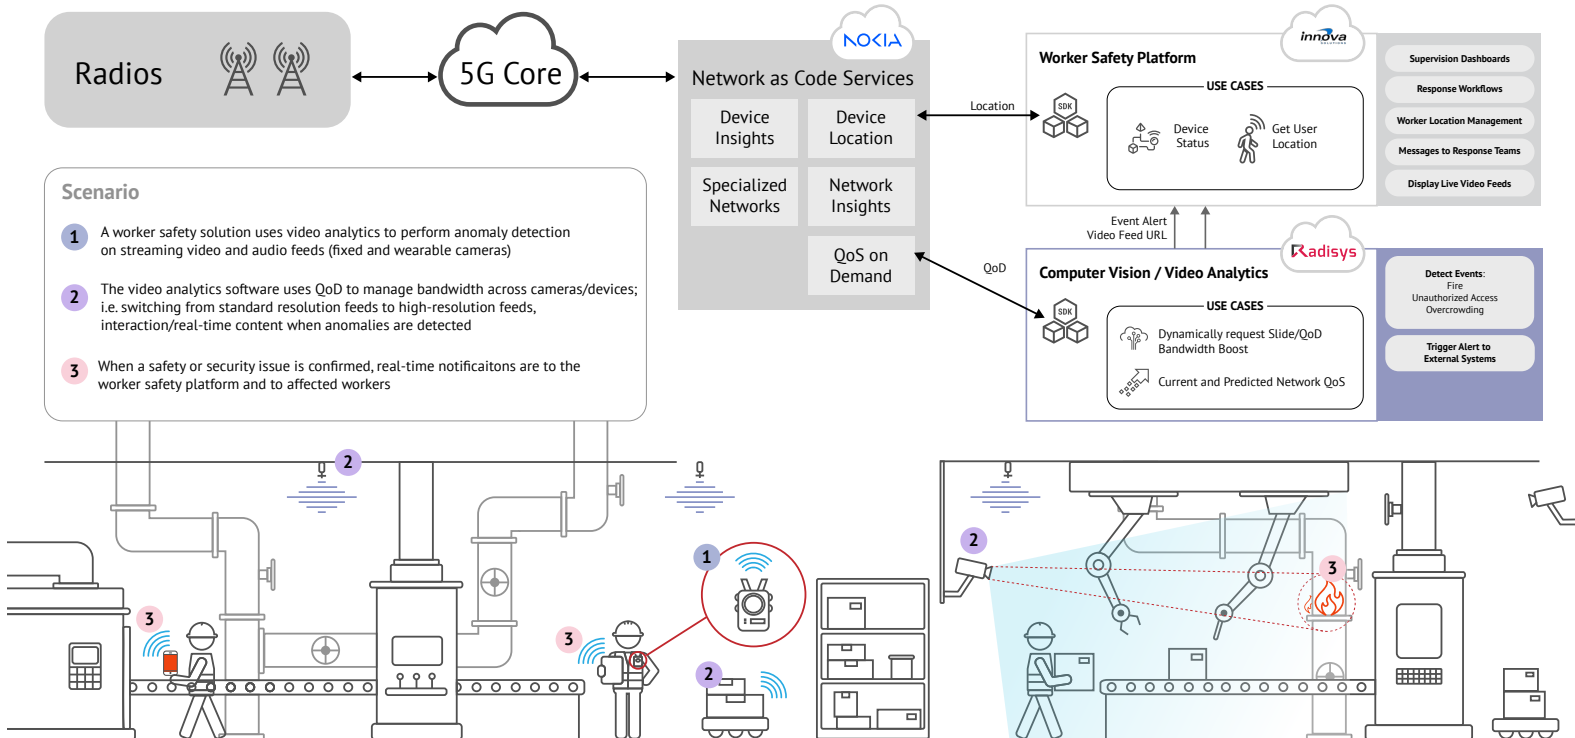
Radios

5G Core

NOKIA

Network as Code Services

Device Insights

Device Location

Specialized Networks

Network Insights

QoS on Demand

Location

QoD

innova

Worker Safety Platform

SDK

USE CASES

Device Status

Get User Location

Supervision Dashboards

Response Workflows

Worker Location Management

Messages to Response Teams

Display Live Video Feeds

Event Alert
Video Feed URL

Radisys

Computer Vision / Video Analytics

SDK

USE CASES

Dynamically request Slide/QoD Bandwidth Boost

Current and Predicted Network QoS

Detect Events:
Fire
Unauthorized Access
Overcrowding

Trigger Alert to External Systems

Scenario

1 A worker safety solution uses video analytics to perform anomaly detection on streaming video and audio feeds (fixed and wearable cameras)

2 The video analytics software uses QoD to manage bandwidth across cameras/devices; i.e. switching from standard resolution feeds to high-resolution feeds, interaction/real-time content when anomalies are detected

3 When a safety or security issue is confirmed, real-time notificaitons are to the worker safety platform and to affected workers

2

2

1

3

3

2

2

3